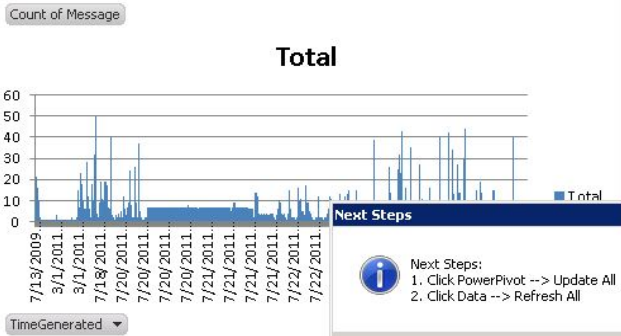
Count of Message

Total

60
50
40
30
20
10
0

7/13/2009...
3/1/2011...
7/14/2011...
7/18/2011...
7/20/2011...
7/20/2011...
7/20/2011...
7/21/2011...
7/21/2011...
7/22/2011...
7/22/2011...
7/22/2011...

Total

TimeGenerated

Next Steps

Next Steps:
1. Click PowerPivot --> Update All
2. Click Data --> Refresh All